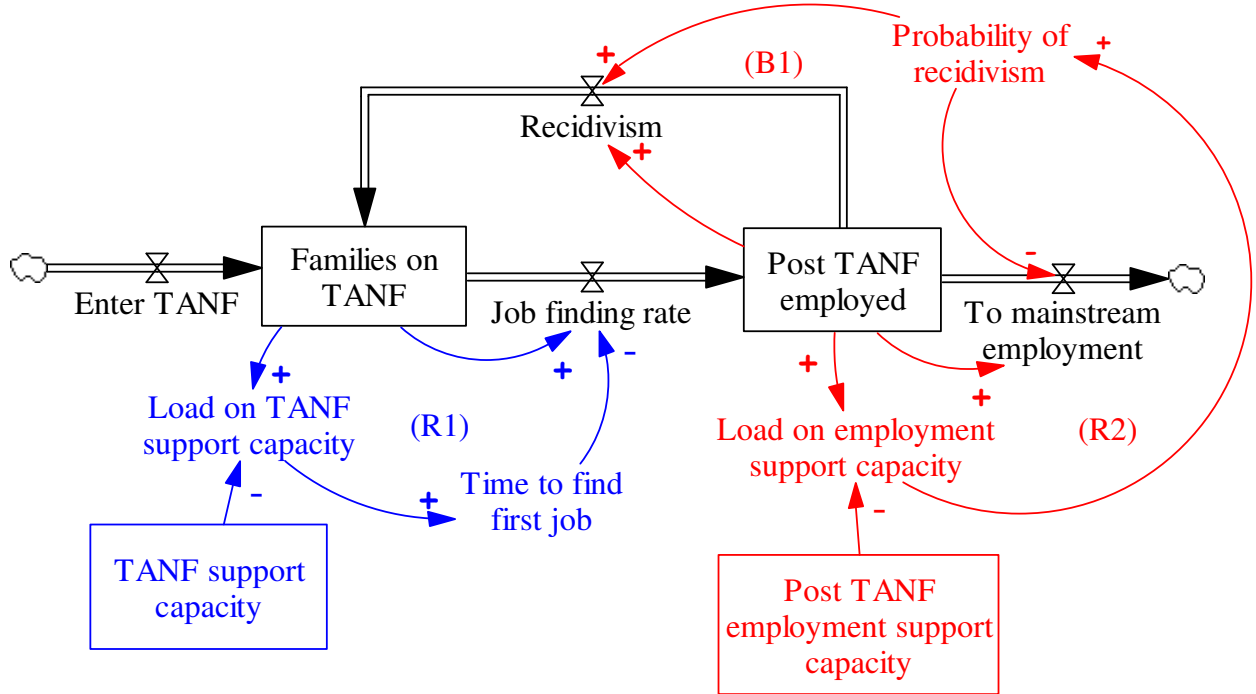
Probability of recidivism

+

(B1)

+

Recidivism

+

Families on TANF

Post TANF employed

-

Enter TANF

Job finding rate

To mainstream employment

+

-

+

+

+

Load on TANF support capacity

(R1)

Load on employment support capacity

(R2)

+

Time to find first job

-

-

TANF support capacity

Post TANF employment support capacity